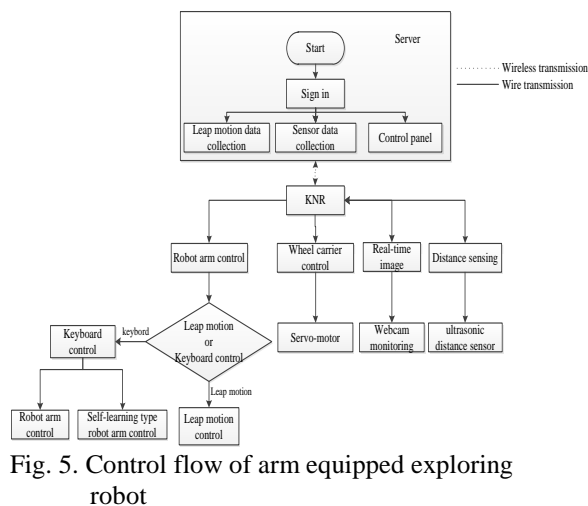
Server

Start

Wireless transmission

Wire transmission

Sign in

Leap motion data collection

Sensor data collection

Control panel

KNR

Robot arm control

Wheel carrier control

Real-time image

Distance sensing

Servo-motor

Webcam monitoring

ultrasonic distance sensor

Keyboard control

keybord

Leap motion or Keyboard control

Leap motion

Robot arm control

Self-learning type robot arm control

Leap motion control

Fig. 5. Control flow of arm equipped exploring robot